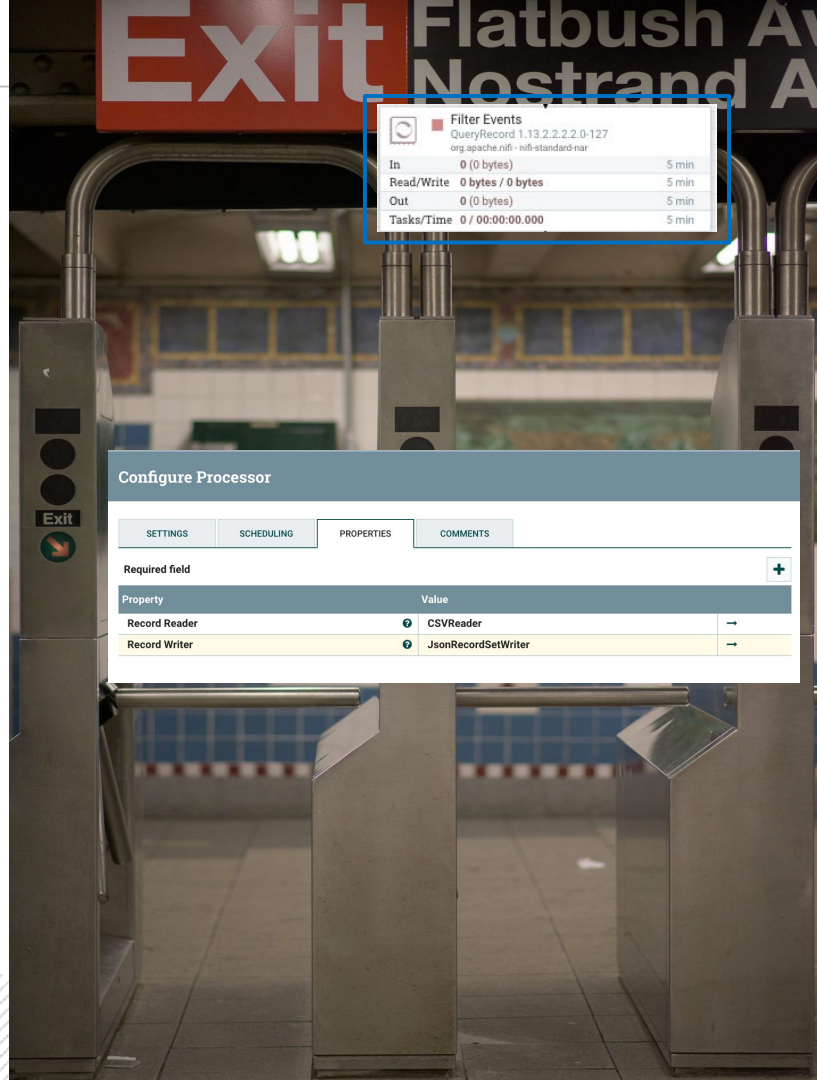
Exit Flatbush Av
Nostrand A

Filter Events
QueryRecord 1.13.2.2.2.2.0-127
org.apache.nifi - nifi-standard-nar

| | | |
|---|---|---|
| In | 0 (0 bytes) | 5 min |
| Read/Write | 0 bytes / 0 bytes | 5 min |
| Out | 0 (0 bytes) | 5 min |
| Tasks/Time | 0 / 00:00:00.000 | 5 min |

Exit

Configure Processor

SETTINGS SCHEDULING PROPERTIES COMMENTS

Required field

+

| Property | Value | |
|---|---|---|
| Record Reader | CSVReader | → |
| Record Writer | JsonRecordSetWriter | → |